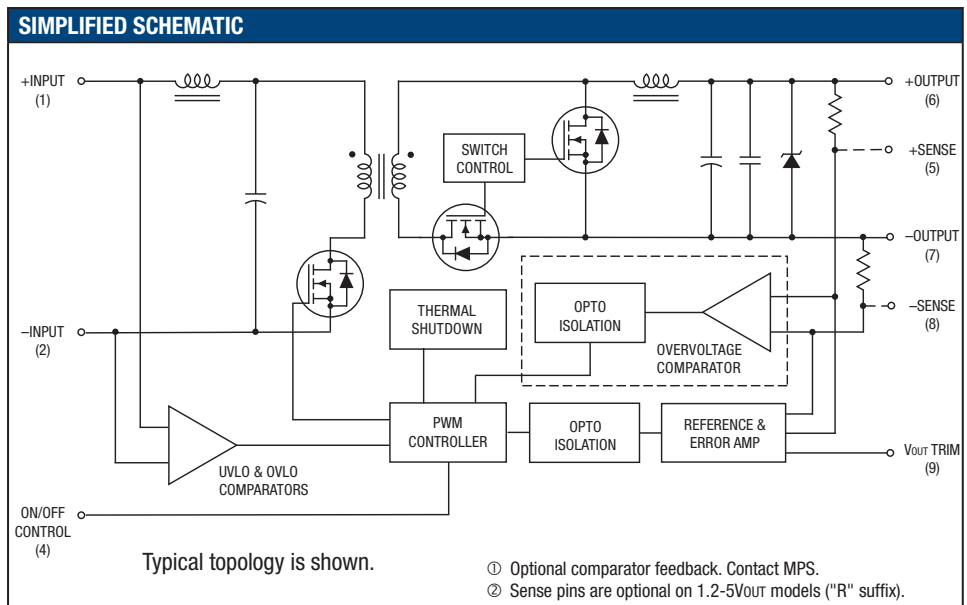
SIMPLIFIED SCHEMATIC

+INPUT
(1)

–INPUT
(2)

ON/OFF CONTROL
(4)

SWITCH CONTROL

THERMAL SHUTDOWN

OPTO ISOLATION

OVERVOLTAGE COMPARATOR

PWM CONTROLLER

OPTO ISOLATION

REFERENCE & ERROR AMP

UVLO & OVLO COMPARATORS

+OUTPUT
(6)

+SENSE
(5)

–OUTPUT
(7)

–SENSE
(8)

VOUT TRIM
(9)

Typical topology is shown.

① Optional comparator feedback. Contact MPS.
② Sense pins are optional on 1.2-5VOUT models ("R" suffix).